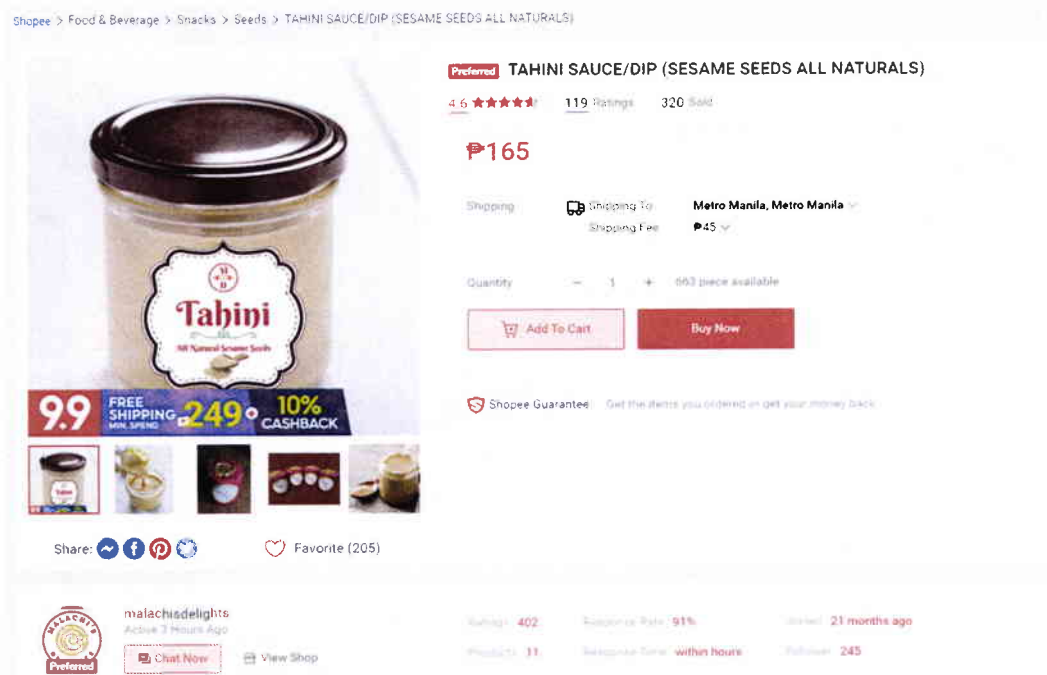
Shopee > Food & Beverage > Snacks > Seeds > TAHINI SAUCE/DIP (SESAME SEEDS ALL NATURALS)

Preferred TAHINI SAUCE/DIP (SESAME SEEDS ALL NATURALS)

4.6 ★★★★★ 119 Ratings 320 Sold

₱165

Shipping Shipping To Metro Manila, Metro Manila
Shipping Fee ₱45

Quantity − 1 + 663 piece available

Add To Cart Buy Now

Shopee Guarantee Get the items you ordered or get your money back

Tahini
All Natural Sesame Seeds

9.9 FREE SHIPPING MIN. SPEND ₱249 + 10% CASHBACK

Share: Favorite (205)

malachisdelights
Active 3 Hours Ago
Preferred
Chat Now View Shop

Ratings 402 Response Rate 91% Joined 21 months ago
Products 11 Response Time within hours Follower 245